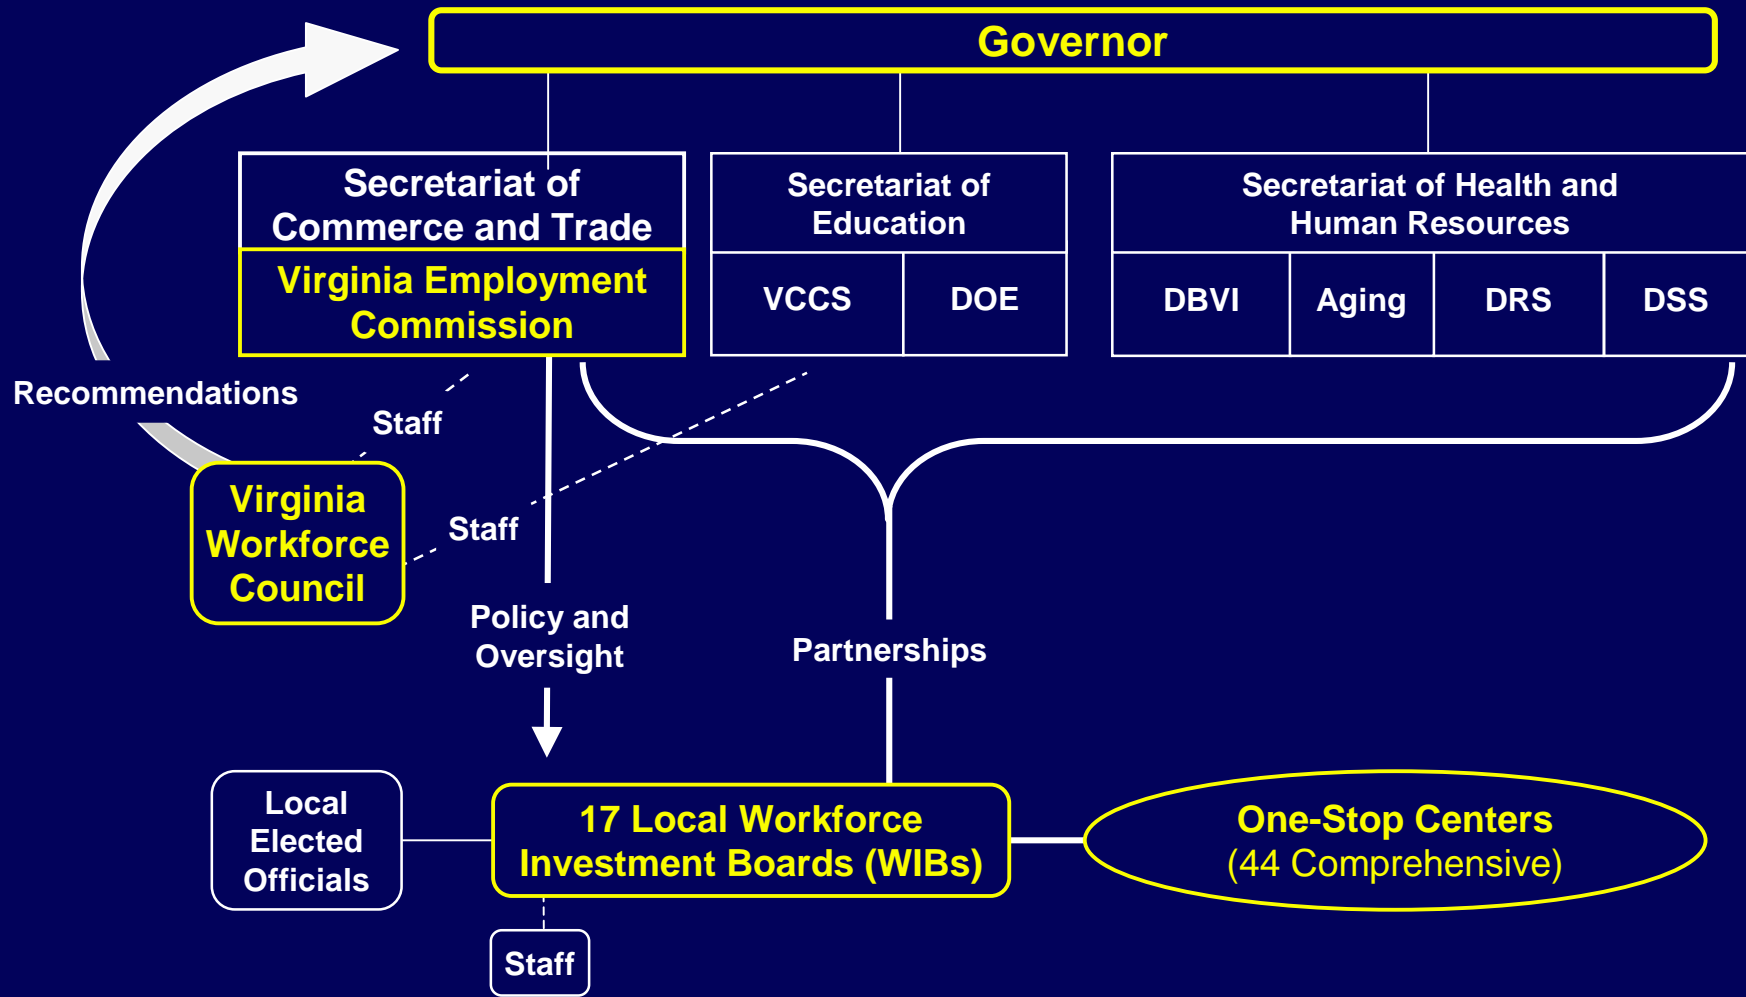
Governor

Secretariat of Commerce and Trade

Virginia Employment Commission

Secretariat of Education

VCCS

DOE

Secretariat of Health and Human Resources

DBVI

Aging

DRS

DSS

Recommendations

Staff

Virginia Workforce Council

Staff

Policy and Oversight

Partnerships

Local Elected Officials

17 Local Workforce Investment Boards (WIBs)

One-Stop Centers
(44 Comprehensive)

Staff